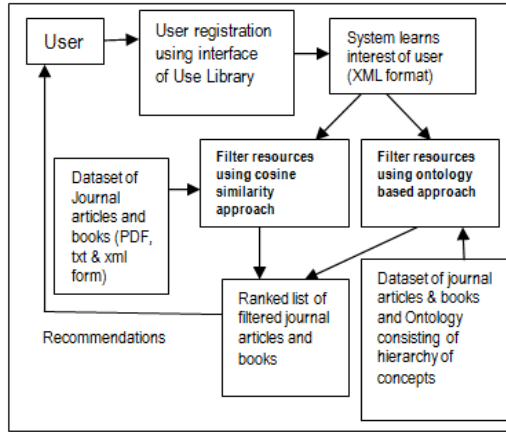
User

User registration using interface of Use Library

System learns interest of user (XML format)

Dataset of Journal articles and books (PDF, txt & xml form)

Filter resources using cosine similarity approach

Filter resources using ontology based approach

Ranked list of filtered journal articles and books

Dataset of journal articles & books and Ontology consisting of hierarchy of concepts

Recommendations